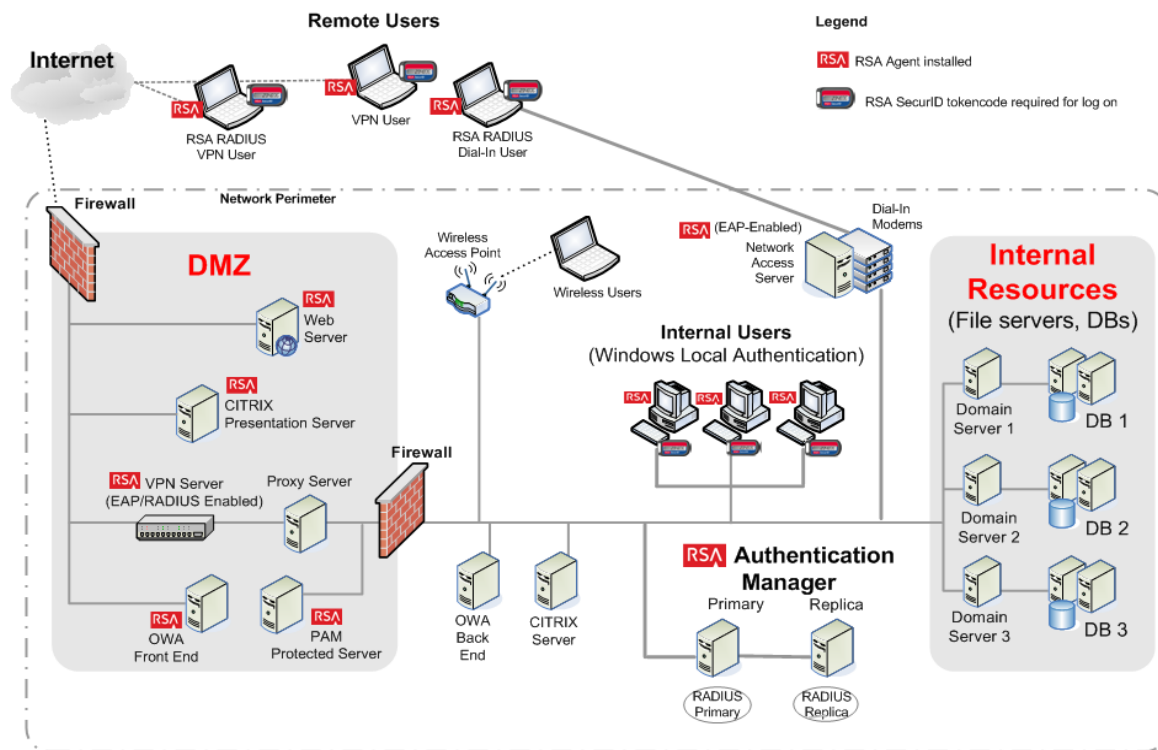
Remote Users

Legend

RSA RSA Agent installed

RSA SecurID tokencode required for log on

Internet

RSA

RSA RADIUS VPN User

RSA

VPN User

RSA

RSA RADIUS Dial-In User

Firewall

Network Perimeter

DMZ

RSA

Web Server

RSA

CITRIX Presentation Server

RSA VPN Server (EAP/RADIUS Enabled)

Proxy Server

Firewall

RSA

OWA Front End

RSA

PAM Protected Server

Wireless Access Point

Wireless Users

RSA (EAP-Enabled) Network Access Server

Dial-In Modems

Internal Users (Windows Local Authentication)

RSA RSA RSA

OWA Back End

CITRIX Server

RSA Authentication Manager

Primary

Replica

RADIUS Primary

RADIUS Replica

Internal Resources

(File servers, DBs)

Domain Server 1

DB 1

Domain Server 2

DB 2

Domain Server 3

DB 3